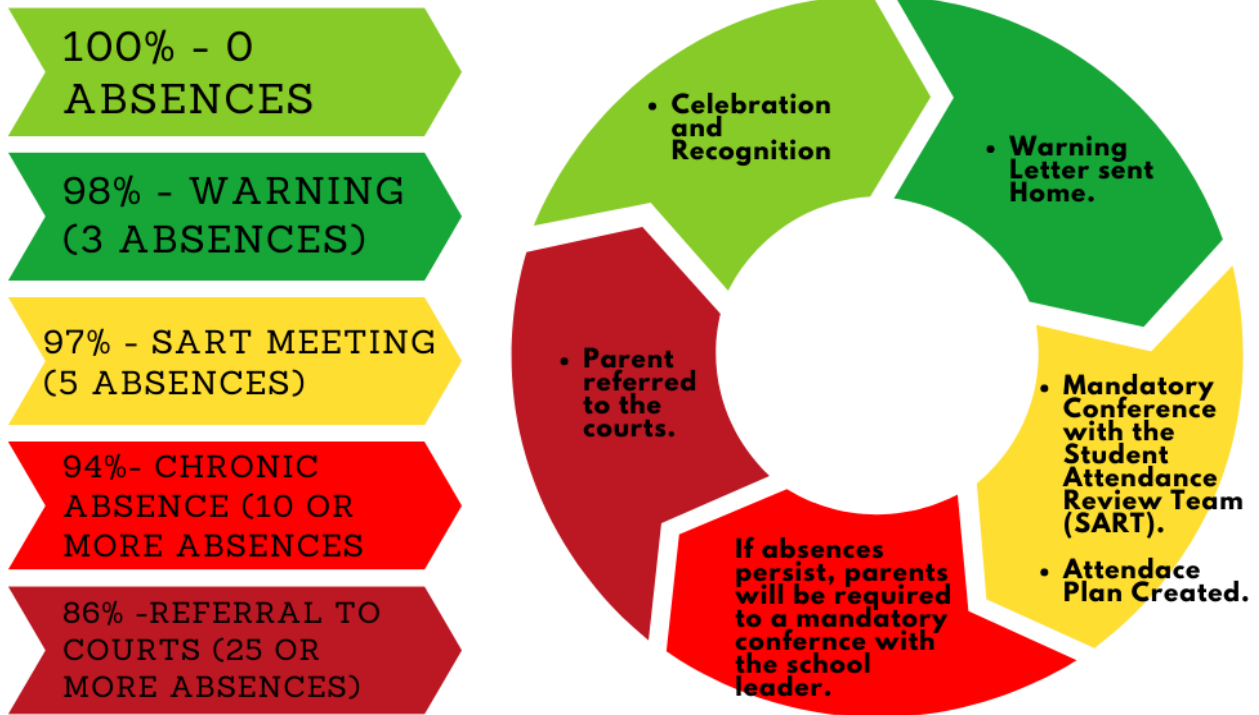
100% - 0 ABSENCES

98% - WARNING (3 ABSENCES)

97% - SART MEETING (5 ABSENCES)

94%- CHRONIC ABSENCE (10 OR MORE ABSENCES

86% -REFERRAL TO COURTS (25 OR MORE ABSENCES)

• Celebration and Recognition

• Warning Letter sent Home.

• Mandatory Conference with the Student Attendance Review Team (SART).

• Attendace Plan Created.

If absences persist, parents will be required to a mandatory confernce with the school leader.

• Parent referred to the courts.